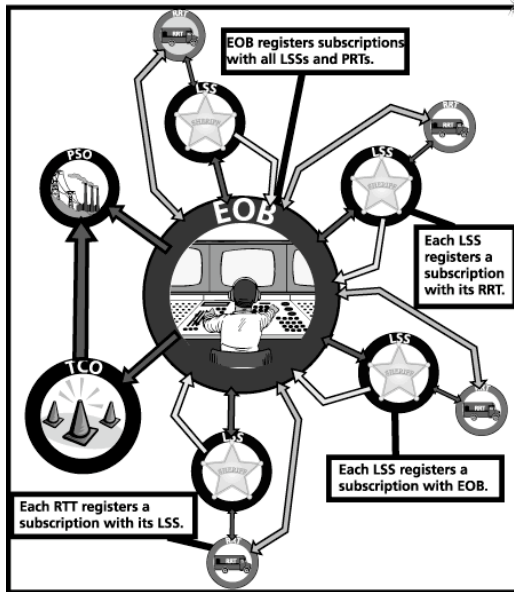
EOB registers subscriptions with all LSSs and PRTs.

RRT

LSS

RRT

LSS

PSO

EOB

Each LSS registers a subscription with its RRT.

TCO

LSS

RRT

Each LSS registers a subscription with EOB.

LSS

Each RTT registers a subscription with its LSS.

RRT